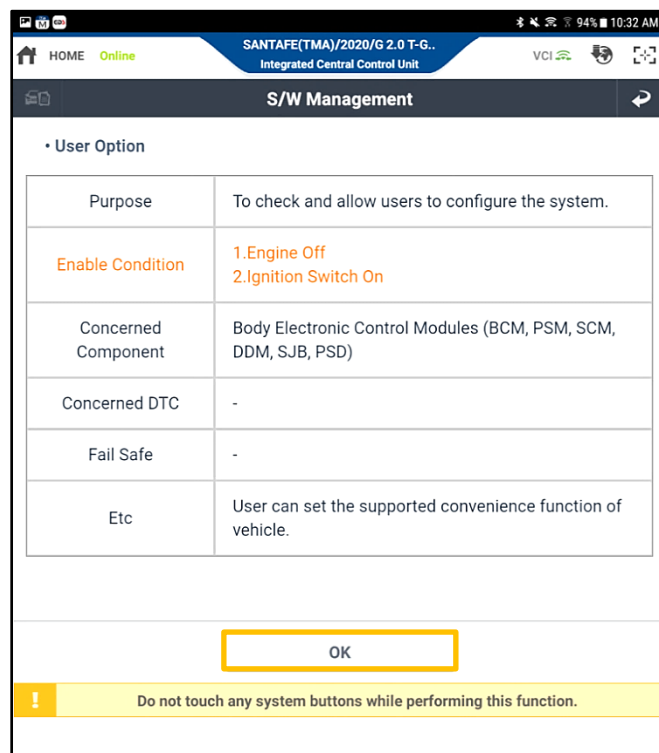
94% 10:32 AM

HOME Online

SANTAFE(TMA)/2020/G 2.0 T-G..
Integrated Central Control Unit

VCI

S/W Management

• User Option

| Purpose | To check and allow users to configure the system. |
|---|---|
| Enable Condition | 1.Engine Off 2.Ignition Switch On |
| Concerned Component | Body Electronic Control Modules (BCM, PSM, SCM, DDM, SJB, PSD) |
| Concerned DTC | - |
| Fail Safe | - |
| Etc | User can set the supported convenience function of vehicle. |

OK

!

Do not touch any system buttons while performing this function.